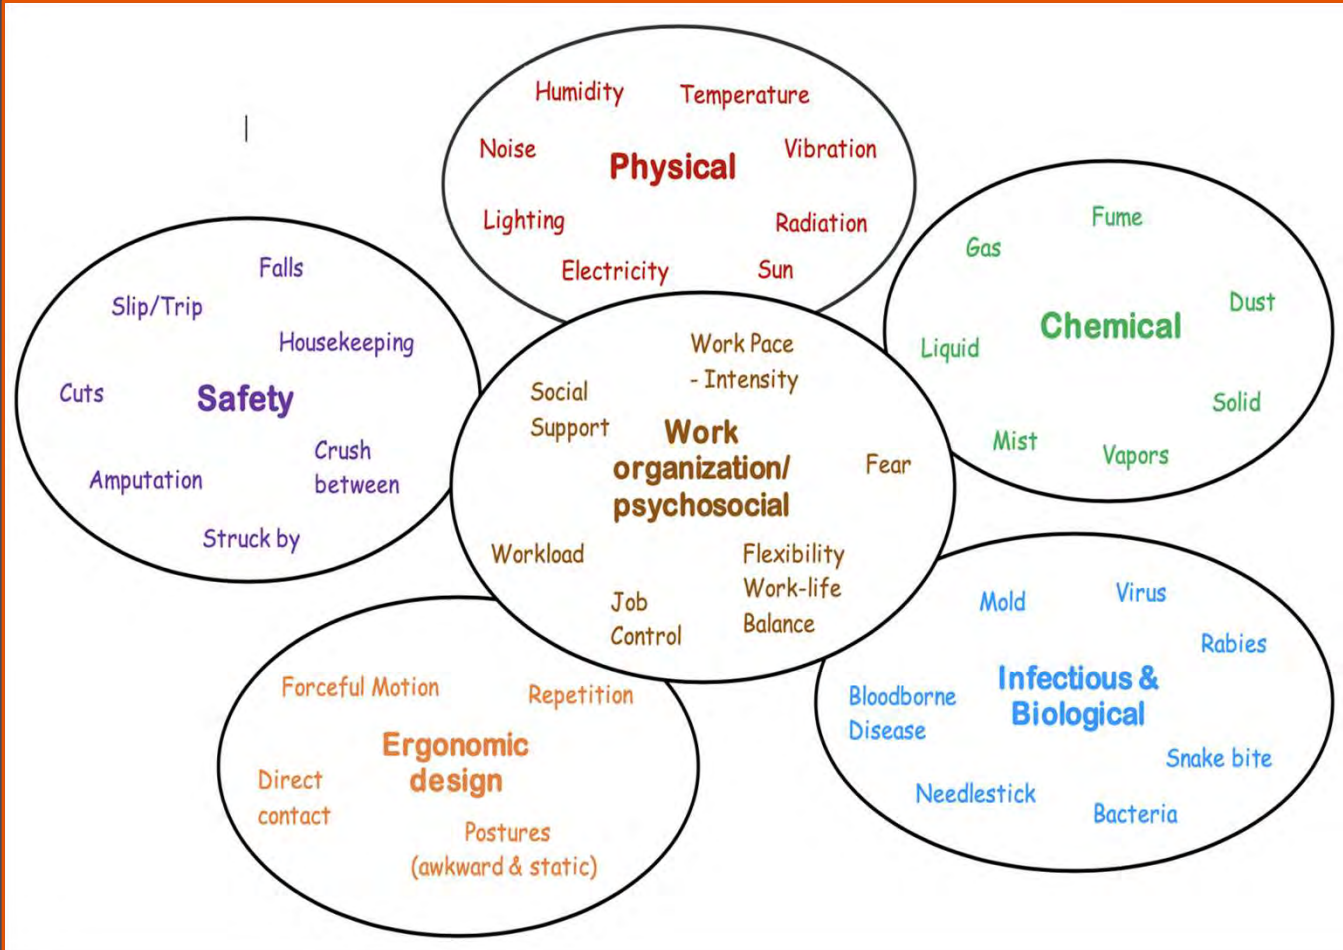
Humidity
Temperature
Noise
Physical
Vibration
Lighting
Radiation
Electricity
Sun

Falls
Slip/Trip
Housekeeping
Cuts
Safety
Crush between
Amputation
Struck by

Fume
Gas
Dust
Liquid
Chemical
Solid
Mist
Vapors

Work Pace - Intensity
Social Support
Work organization/ psychosocial
Fear
Workload
Flexibility
Work-life Balance
Job Control

Mold
Virus
Rabies
Bloodborne Disease
Infectious & Biological
Snake bite
Needlestick
Bacteria

Forceful Motion
Repetition
Ergonomic design
Direct contact
Postures (awkward & static)